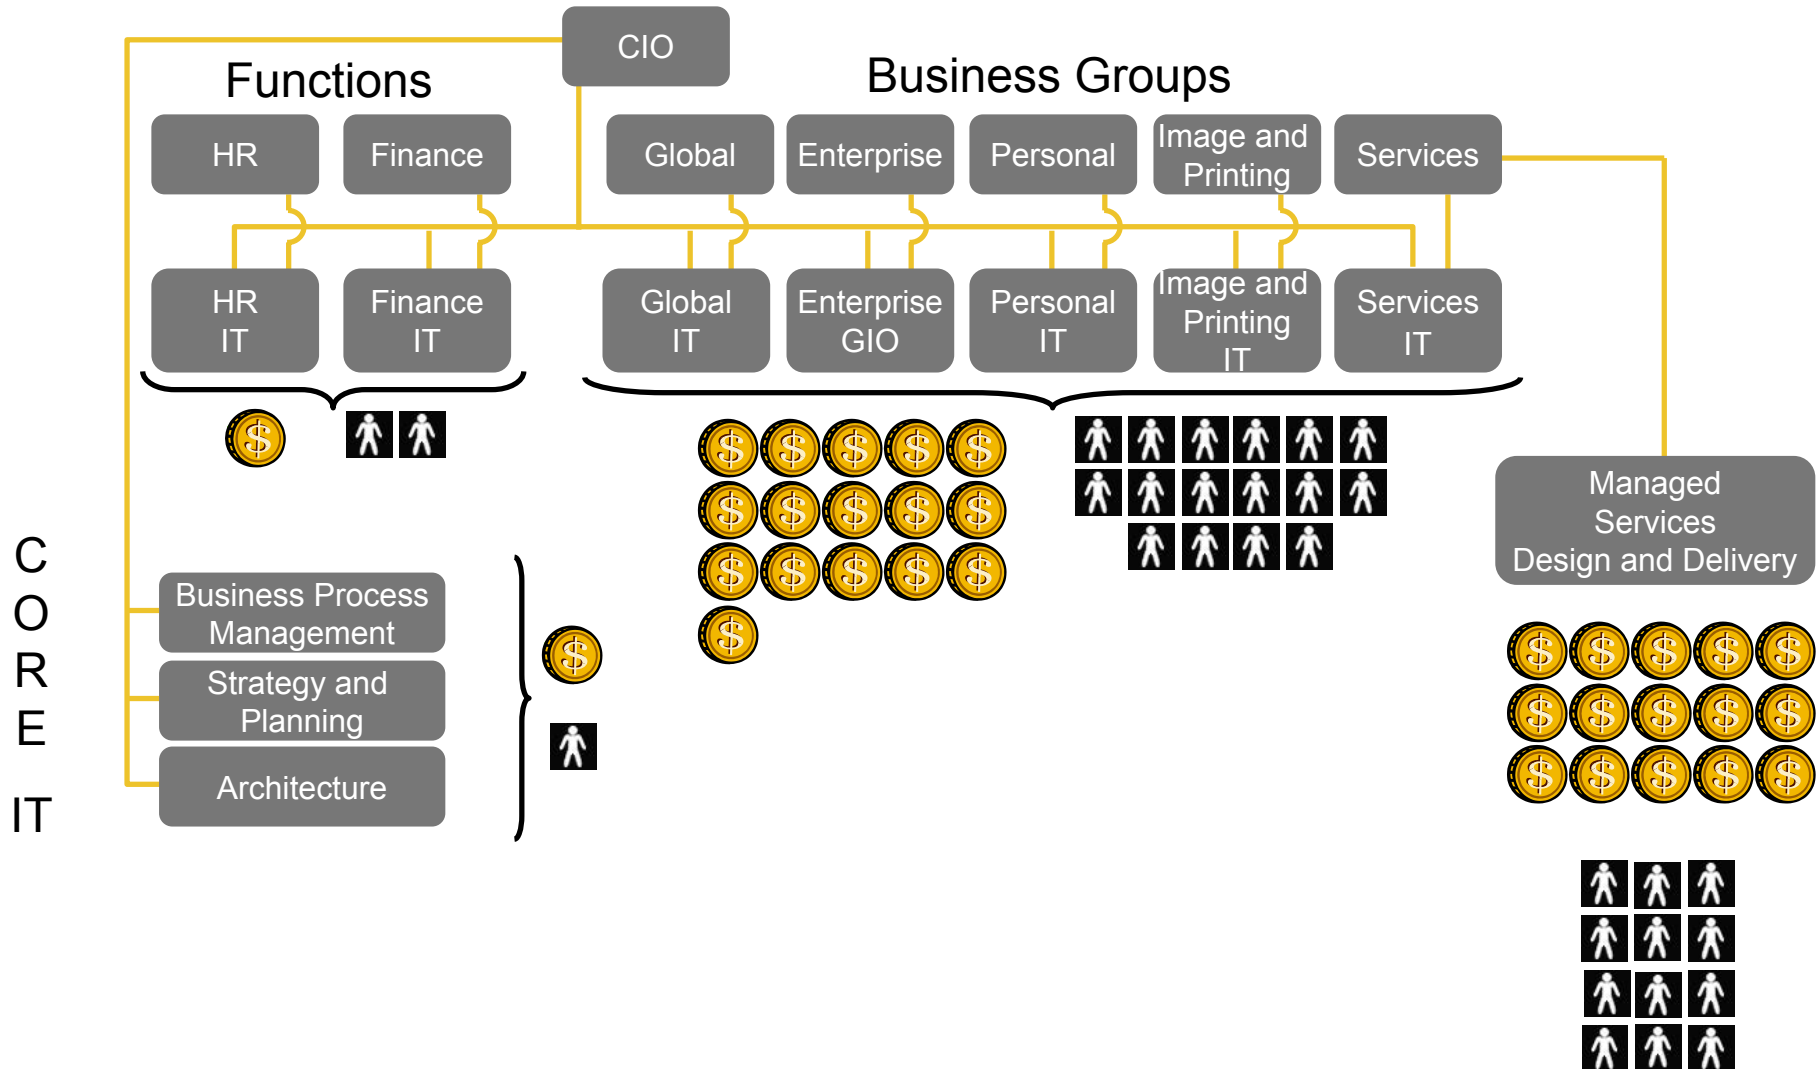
CIO

Functions

Business Groups

HR

Finance

Global

Enterprise

Personal

Image and Printing

Services

HR IT

Finance IT

Global IT

Enterprise GIO

Personal IT

Image and Printing IT

Services IT

Managed Services Design and Delivery

C O R E IT

Business Process Management

Strategy and Planning

Architecture